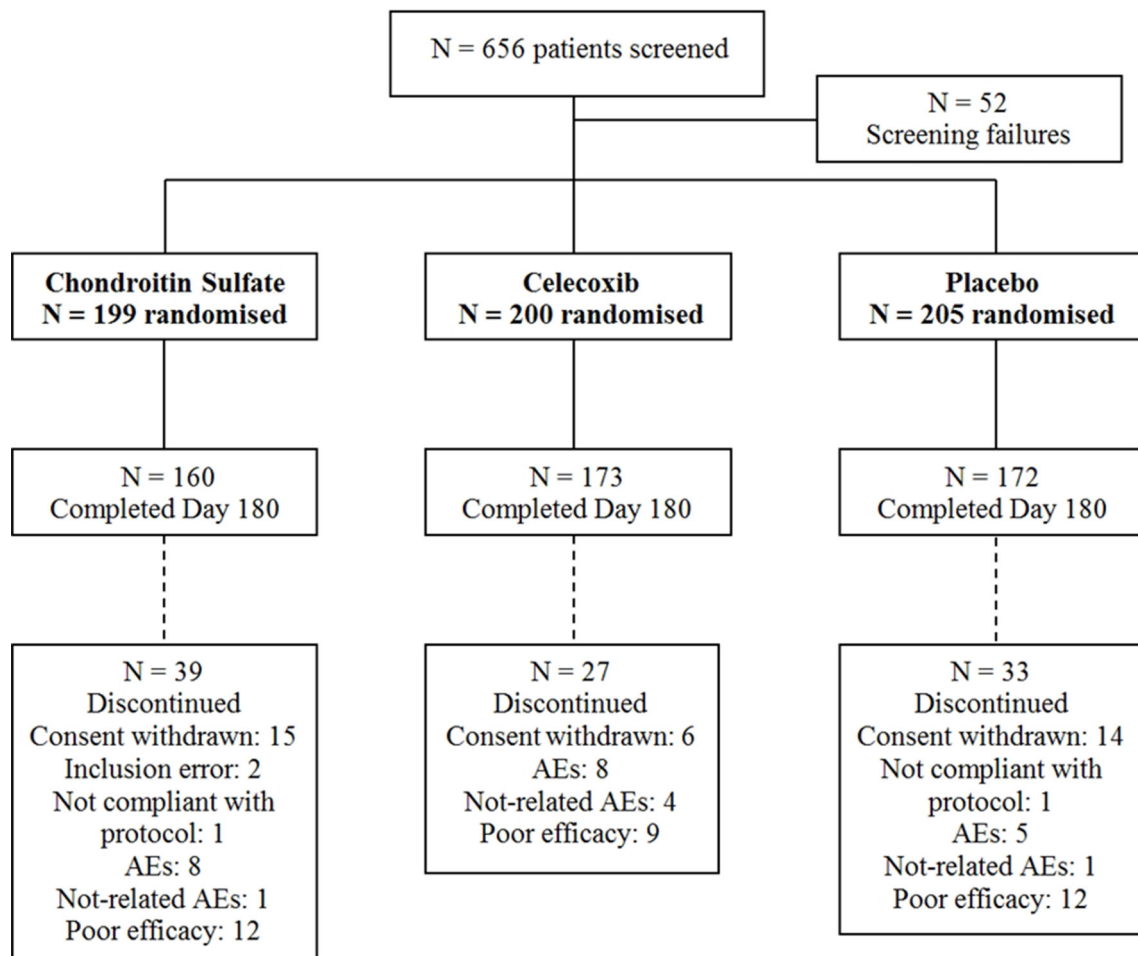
N = 656 patients screened

N = 52
Screening failures

**Chondroitin Sulfate**
**N = 199 randomised**

**Celecoxib**
**N = 200 randomised**

**Placebo**
**N = 205 randomised**

N = 160
Completed Day 180

N = 173
Completed Day 180

N = 172
Completed Day 180

N = 39
Discontinued
Consent withdrawn: 15
Inclusion error: 2
Not compliant with protocol: 1
AEs: 8
Not-related AEs: 1
Poor efficacy: 12

N = 27
Discontinued
Consent withdrawn: 6
AEs: 8
Not-related AEs: 4
Poor efficacy: 9

N = 33
Discontinued
Consent withdrawn: 14
Not compliant with protocol: 1
AEs: 5
Not-related AEs: 1
Poor efficacy: 12